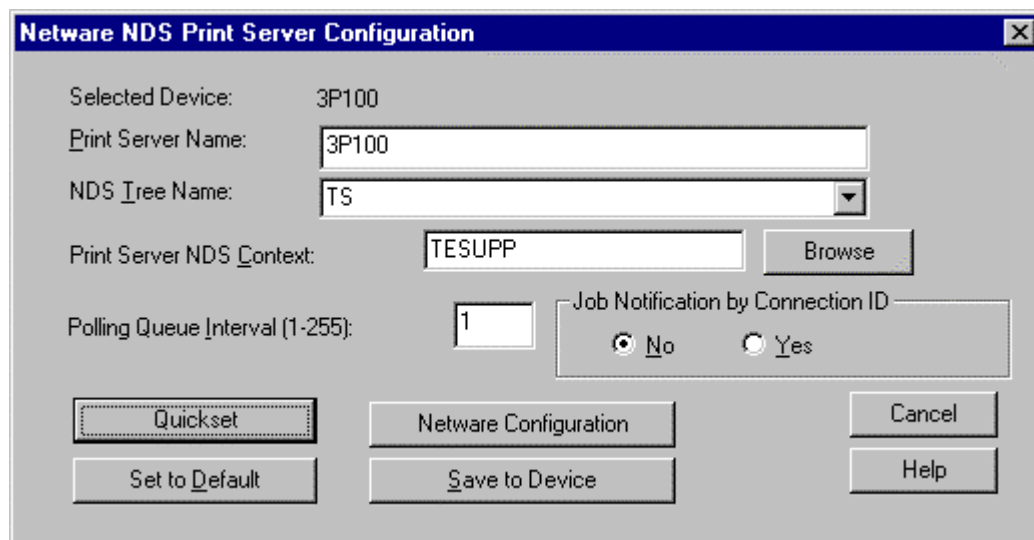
Netware NDS Print Server Configuration

Selected Device: 3P100

Print Server Name: 3P100

NDS Tree Name: TS

Print Server NDS Context: TESUPP

Browse

Polling Queue Interval (1-255): 1

Job Notification by Connection ID

No

Yes

Quickset

Netware Configuration

Cancel

Set to Default

Save to Device

Help